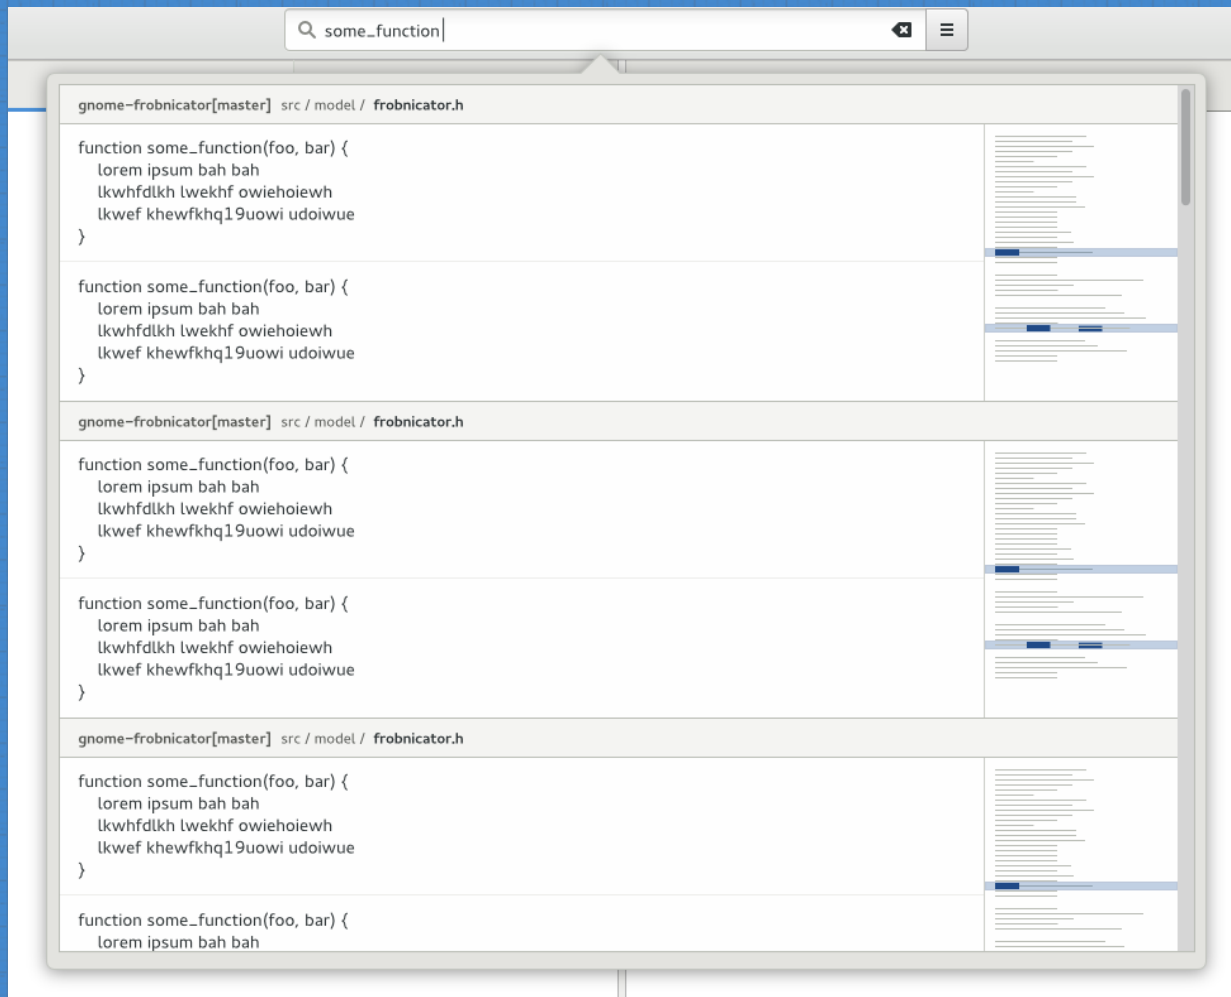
some_function

gnome-frobnicator[master] src / model / frobnicator.h

function some_function(foo, bar) {
lorem ipsum bah bah
lkwhfdlkh lwekhf owiehoiewh
lkwef khewfkhq19uowi udoiwue
}

function some_function(foo, bar) {
lorem ipsum bah bah
lkwhfdlkh lwekhf owiehoiewh
lkwef khewfkhq19uowi udoiwue
}

gnome-frobnicator[master] src / model / frobnicator.h

function some_function(foo, bar) {
lorem ipsum bah bah
lkwhfdlkh lwekhf owiehoiewh
lkwef khewfkhq19uowi udoiwue
}

function some_function(foo, bar) {
lorem ipsum bah bah
lkwhfdlkh lwekhf owiehoiewh
lkwef khewfkhq19uowi udoiwue
}

gnome-frobnicator[master] src / model / frobnicator.h

function some_function(foo, bar) {
lorem ipsum bah bah
lkwhfdlkh lwekhf owiehoiewh
lkwef khewfkhq19uowi udoiwue
}

function some_function(foo, bar) {
lorem ipsum bah bah